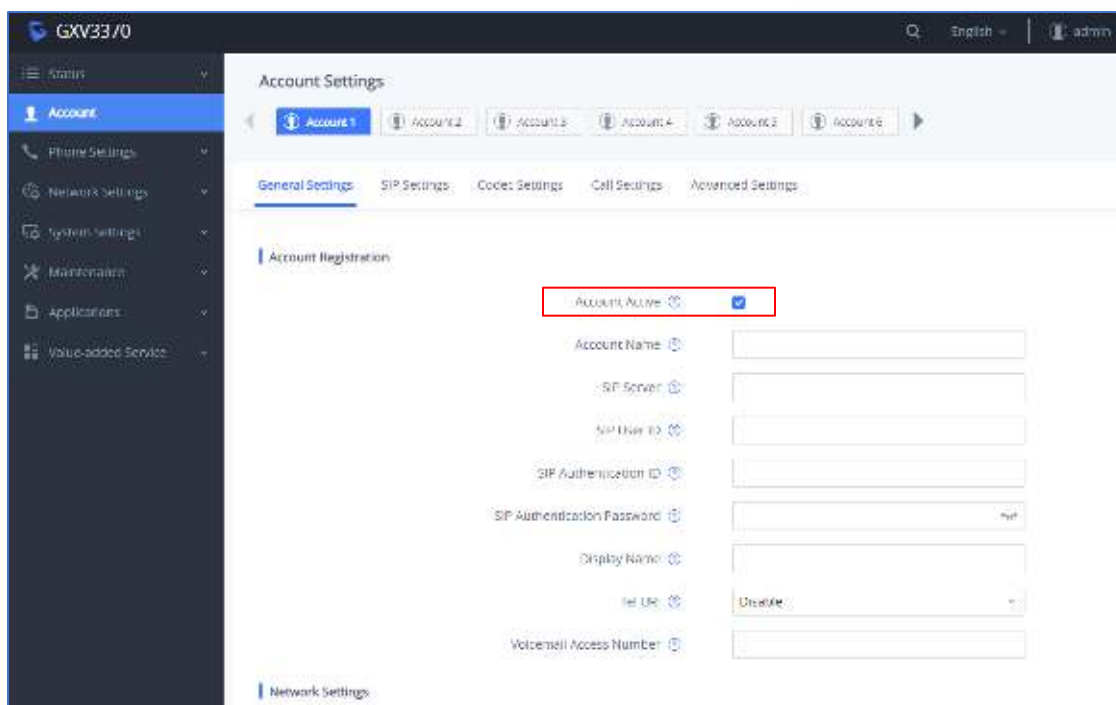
GXV3370

English

admin

Status

Account

Phone Settings

Network Settings

System Settings

Maintenance

Applications

Value-added Service

Account Settings

Account 1 Account 2 Account 3 Account 4 Account 5 Account 6

General Settings SIP Settings Codec Settings Call Settings Advanced Settings

Account Registration

Account Active

Account Name

SIP Server

SIP User ID

SIP Authentication ID

SIP Authentication Password

Display Name

Tel URI Disable

Voicemail Access Number

Network Settings